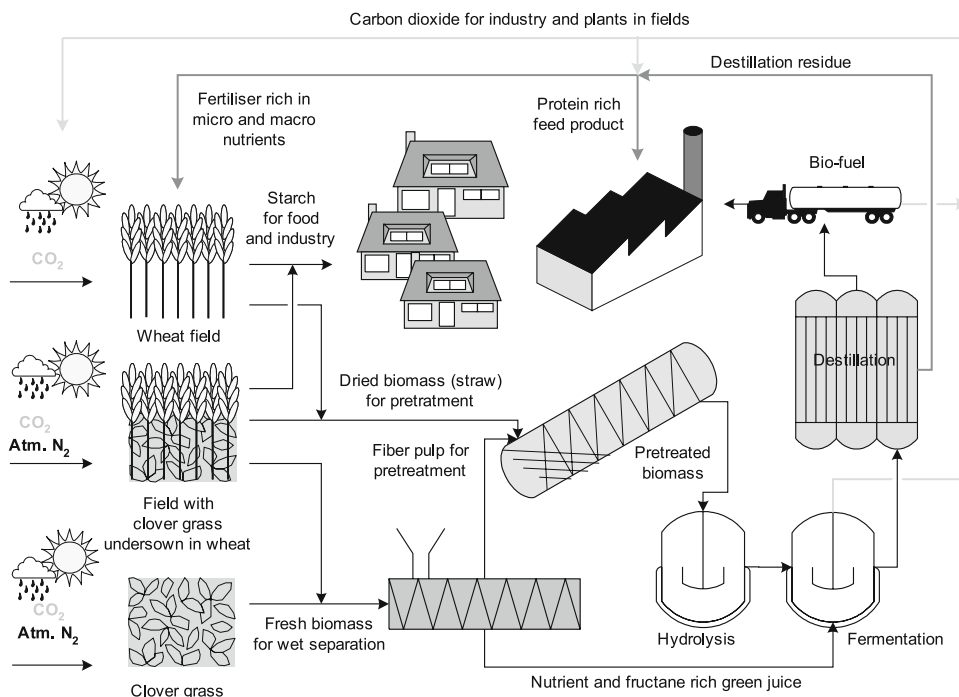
Carbon dioxide for industry and plants in fields

Destillation residue

Fertiliser rich in micro and macro nutrients

Protein rich feed product

Bio-fuel

Starch for food and industry

$CO_2$

Wheat field

Destillation

Dried biomass (straw) for pretreatment

$CO_2$
Atm. $N_2$

Fiber pulp for pretreatment

Pretreated biomass

Field with clover grass undersown in wheat

$CO_2$
Atm. $N_2$

Fresh biomass for wet separation

Hydrolysis

Fermentation

Clover grass

Nutrient and fructane rich green juice